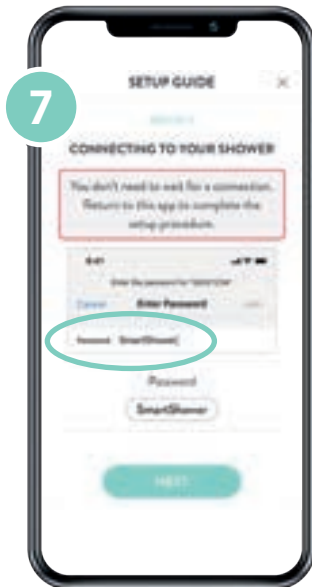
7

SETUP GUIDE

×

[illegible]

CONNECTING TO YOUR SHOWER

You don't need to wait for a connection. Return to this app to complete the setup procedure.

9:41

Enter the password for "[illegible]"

Cancel Enter Password Join

Password SmartShower|

Password

SmartShower

NEXT